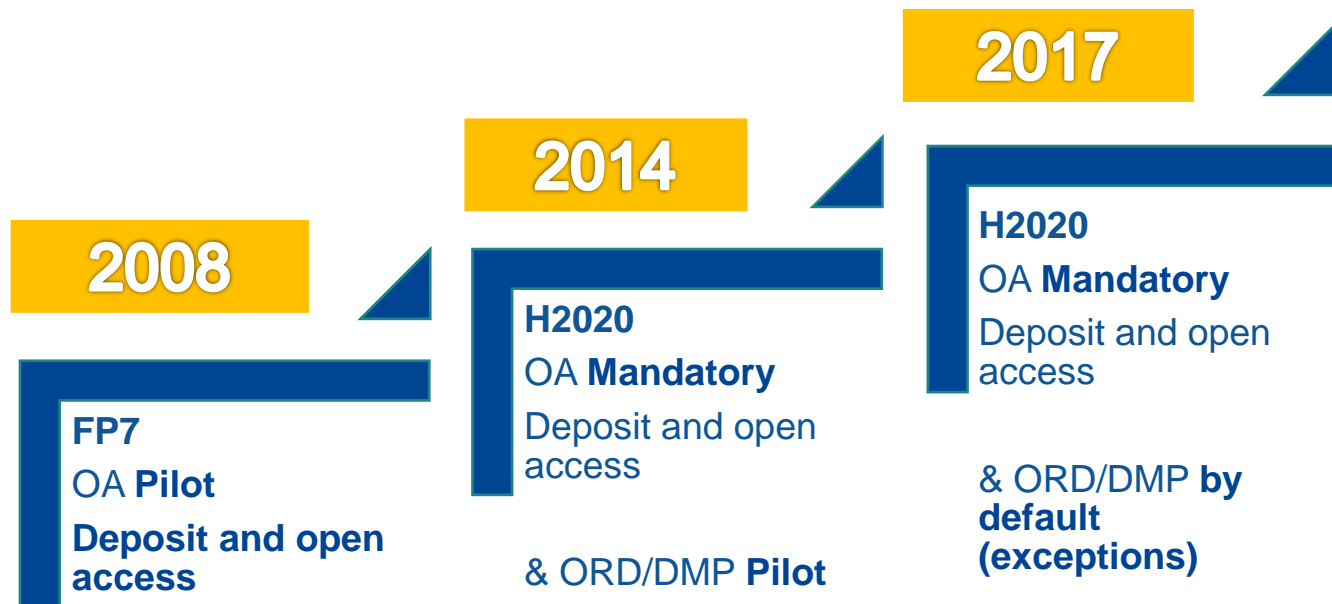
2008

FP7

OA Pilot

Deposit and open access

2014

H2020

OA Mandatory

Deposit and open access

& ORD/DMP Pilot

2017

H2020

OA Mandatory

Deposit and open access

& ORD/DMP by default (exceptions)